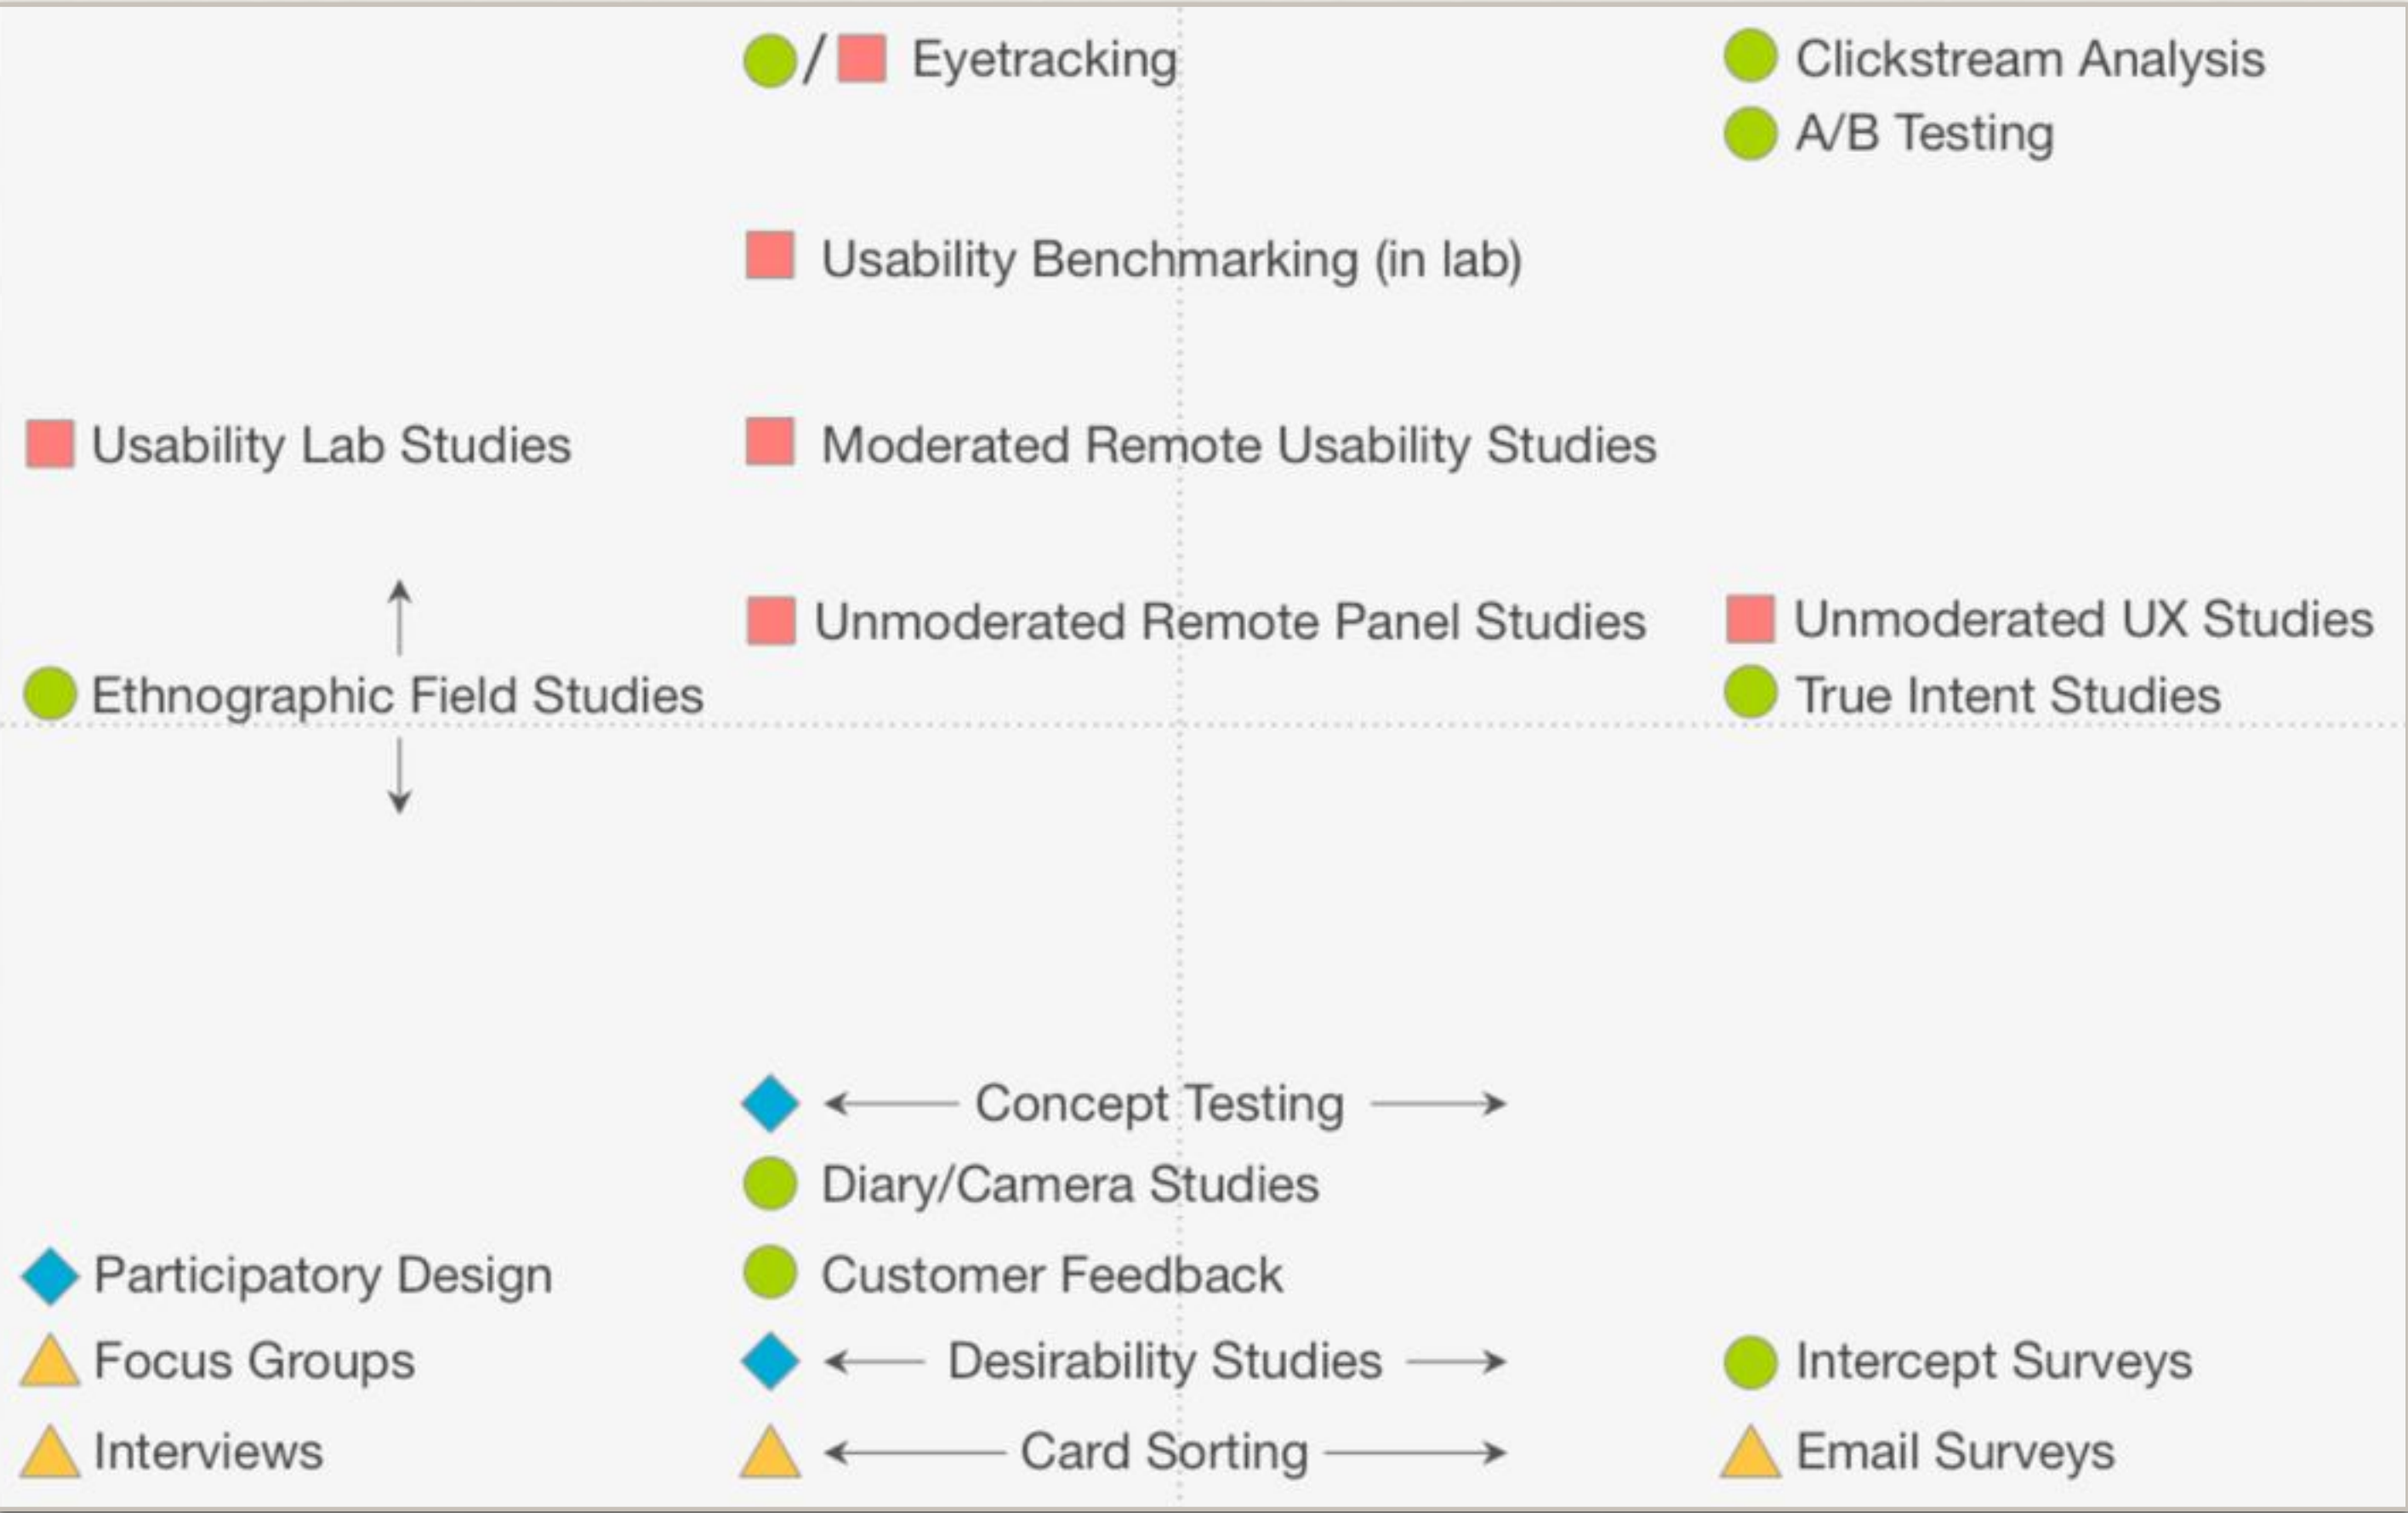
/ Eyetracking

Clickstream Analysis

A/B Testing

Usability Benchmarking (in lab)

Usability Lab Studies

Moderated Remote Usability Studies

Unmoderated Remote Panel Studies

Unmoderated UX Studies

Ethnographic Field Studies

True Intent Studies

Concept Testing

Diary/Camera Studies

Participatory Design

Customer Feedback

Focus Groups

Desirability Studies

Intercept Surveys

Interviews

Card Sorting

Email Surveys